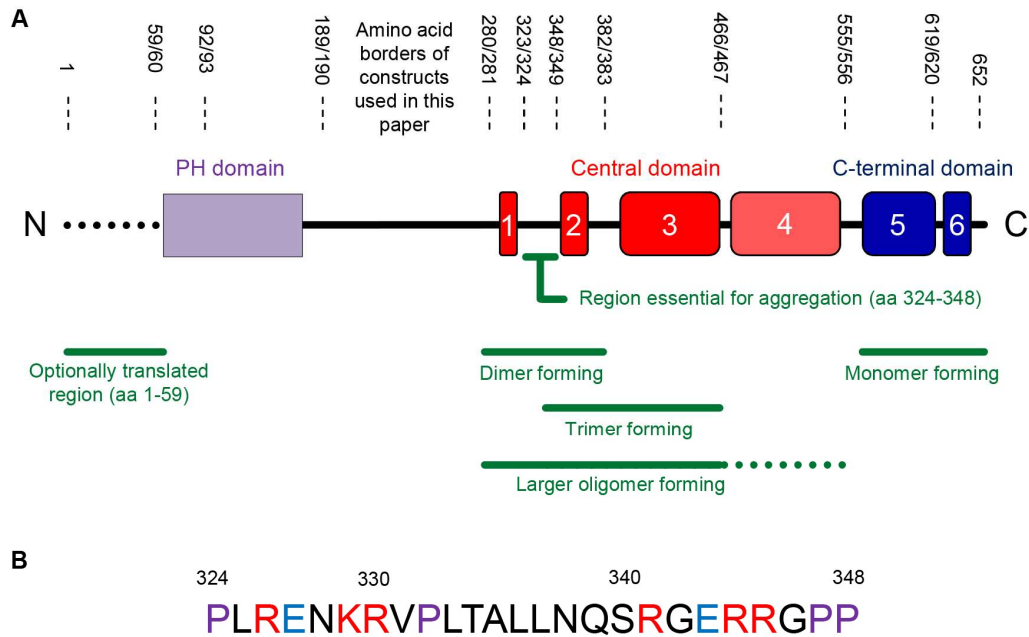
A

1

59/60

92/93

189/190

Amino acid borders of constructs used in this paper

280/281

323/324

348/349

382/383

466/467

555/556

619/620

652

PH domain

Central domain

C-terminal domain

N

1

2

3

4

5

6

C

Region essential for aggregation (aa 324-348)

Optionally translated region (aa 1-59)

Dimer forming

Monomer forming

Trimer forming

Larger oligomer forming

B

324

330

340

348

PLRENKRVPLTALLNQSRGERRGPP